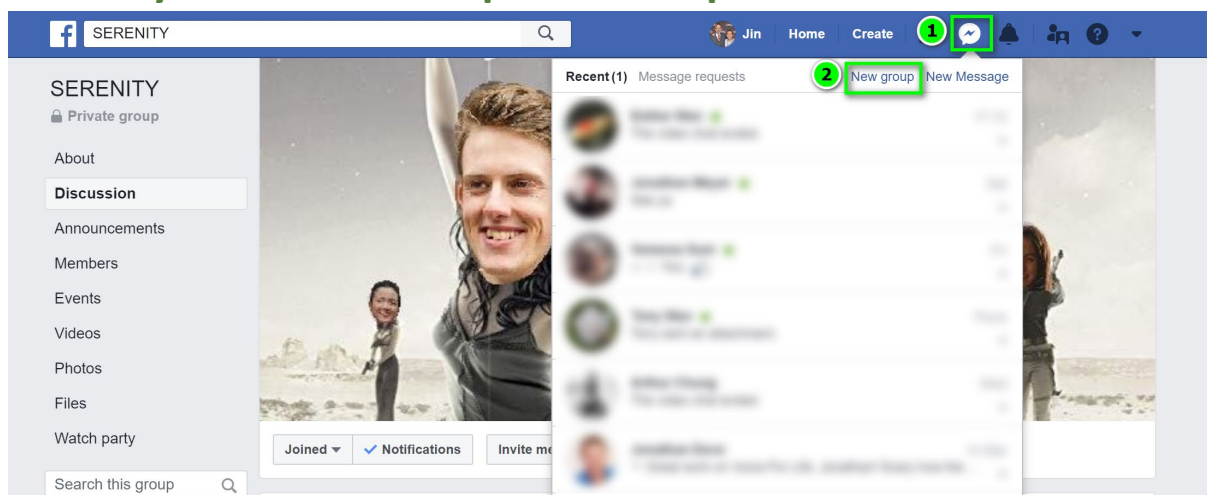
SERENITY

Jin Home Create 1

Recent (1) Message requests 2 New group New Message

SERENITY
Private group

About
Discussion
Announcements
Members
Events
Videos
Photos
Files
Watch party

Search this group

Joined ▾ ✓ Notifications Invite me